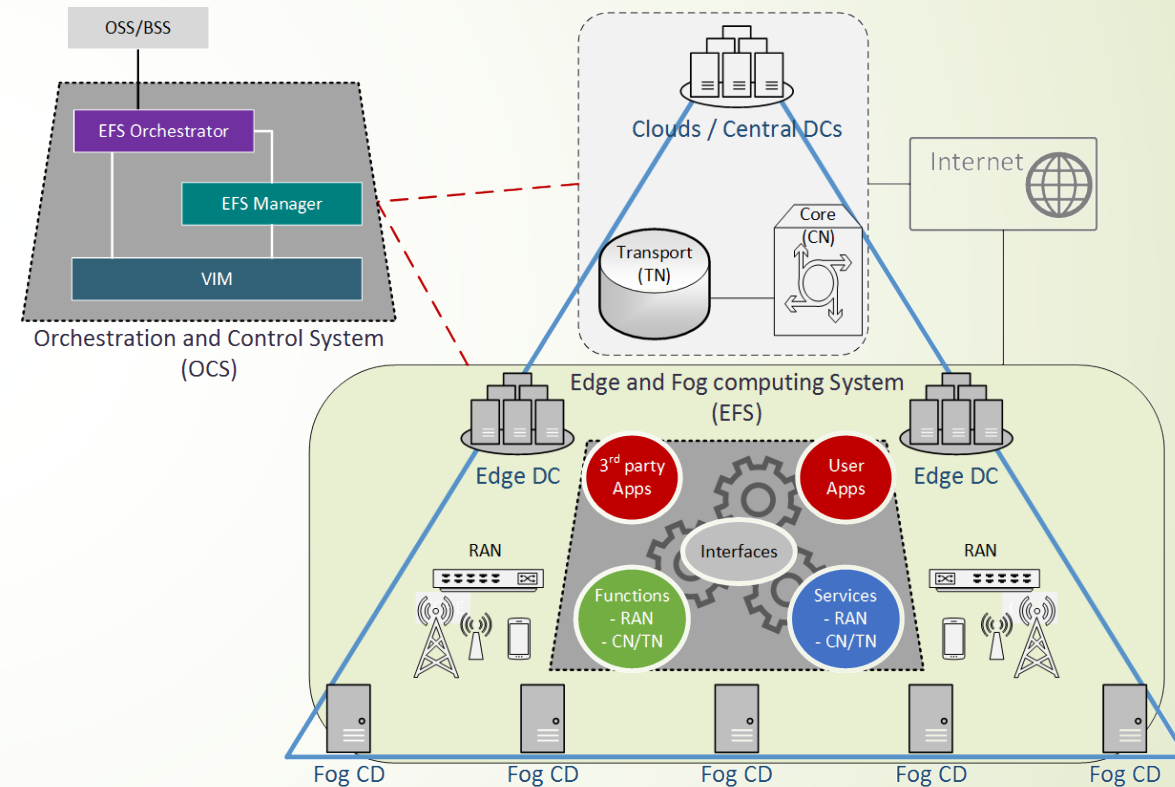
OSS/BSS

EFS Orchestrator

EFS Manager

VIM

Orchestration and Control System (OCS)

Clouds / Central DCs

Internet

Transport (TN)

Core (CN)

Edge and Fog computing System (EFS)

Edge DC

Edge DC

$3^{rd}$ party Apps

User Apps

Interfaces

RAN

RAN

Functions
- RAN
- CN/TN

Services
- RAN
- CN/TN

Fog CD

Fog CD

Fog CD

Fog CD

Fog CD